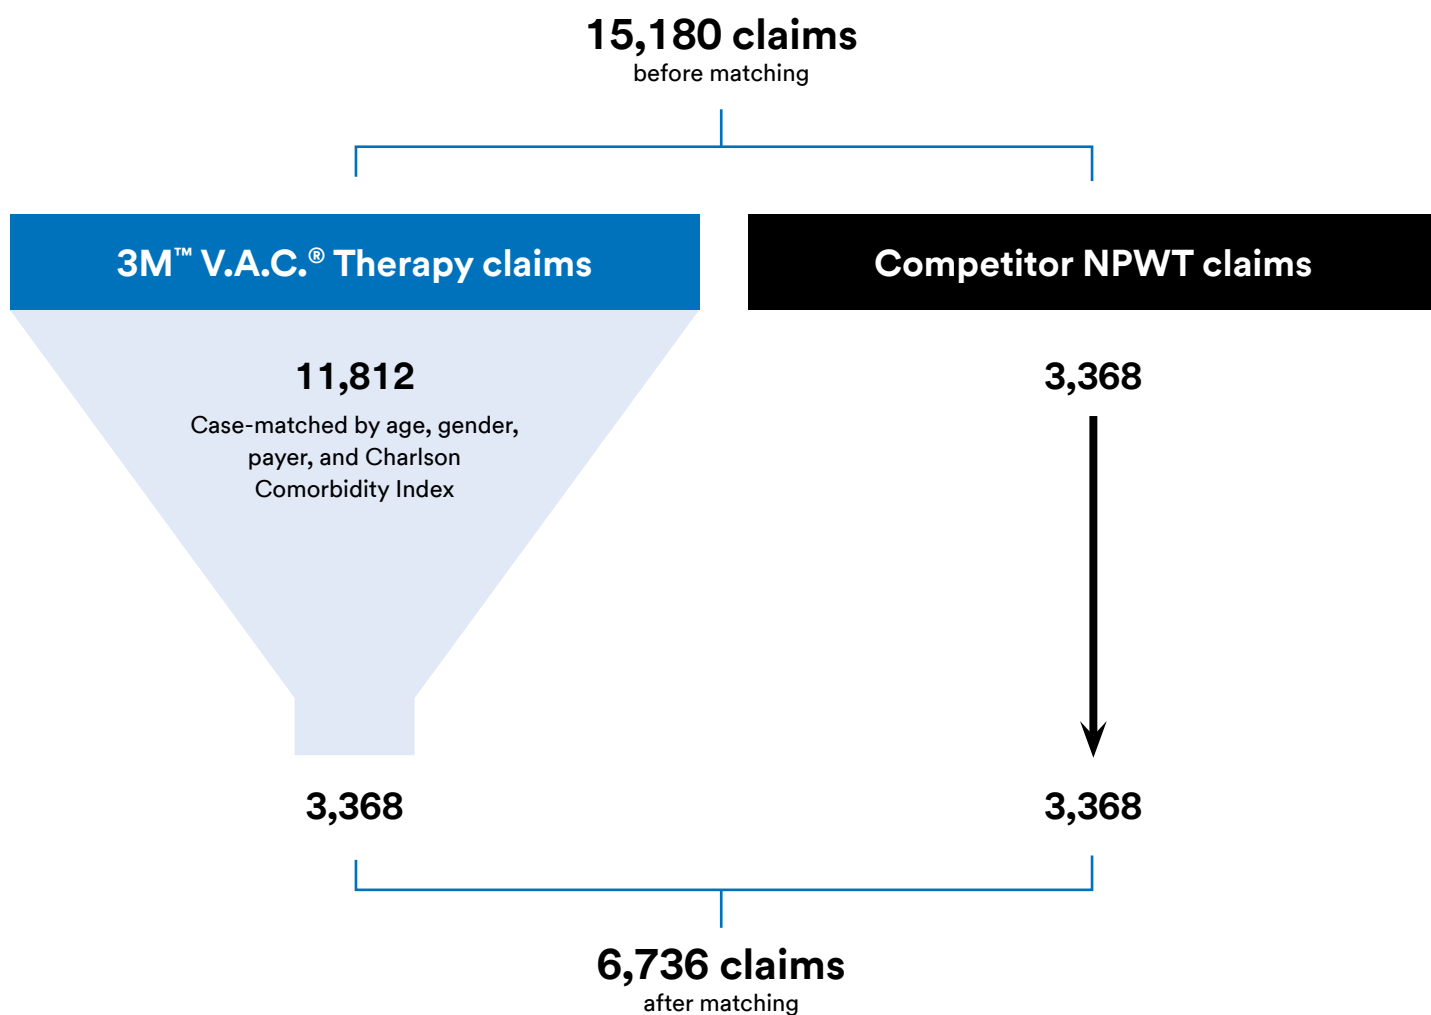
15,180 claims
before matching

3M™ V.A.C.® Therapy claims

Competitor NPWT claims

11,812
Case-matched by age, gender, payer, and Charlson Comorbidity Index

3,368

3,368

3,368

6,736 claims
after matching